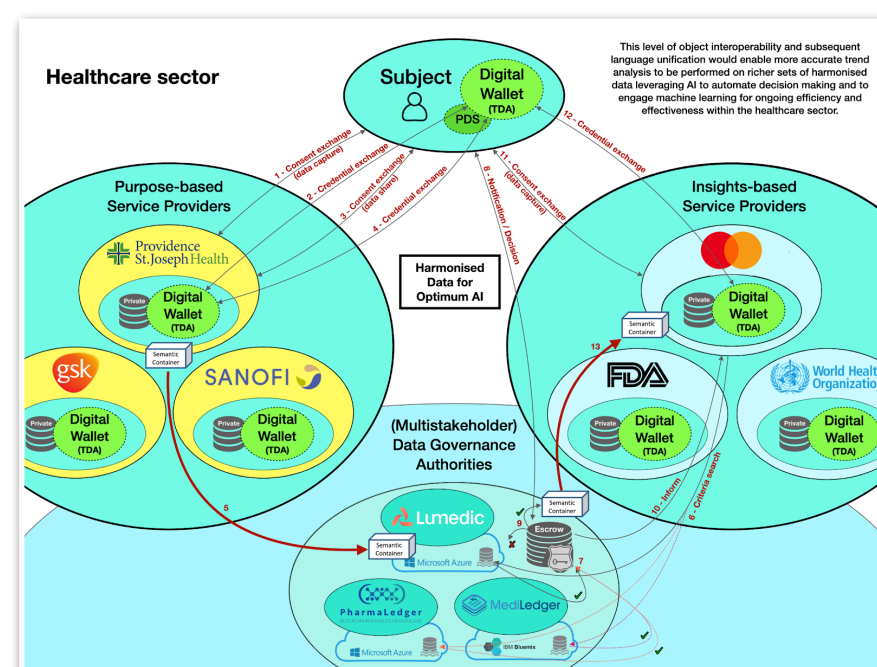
Healthcare sector

This level of object interoperability and subsequent language unification would enable more accurate trend analysis to be performed on richer sets of harmonised data leveraging AI to automate decision making and to engage machine learning for ongoing efficiency and effectiveness within the healthcare sector.

Subject

Digital Wallet (TDA)

PDS

1 - Consent exchange (data capture)

2 - Credential exchange

3 - Consent exchange (data share)

4 - Credential exchange

8 - Notification / Decision

11 - Consent exchange (data capture)

12 - Credential exchange

Purpose-based Service Providers

Providence St.Joseph Health

Private

Digital Wallet (TDA)

Semantic Container

gsk

Private

Digital Wallet (TDA)

SANOFI

Private

Digital Wallet (TDA)

Harmonised Data for Optimum AI

Insights-based Service Providers

Private

Digital Wallet (TDA)

Semantic Container

13

FDA

Private

Digital Wallet (TDA)

World Healt Organization

Private

Digital Wallet (TDA)

(Multistakeholder) Data Governance Authorities

10 - Inform

6 - Criteria search

5

Lumedic

Semantic Container

9

Escrow

Semantic Container

Microsoft Azure

7

PharmaLedger

MediLedger

Microsoft Azure

IBM Bluemix